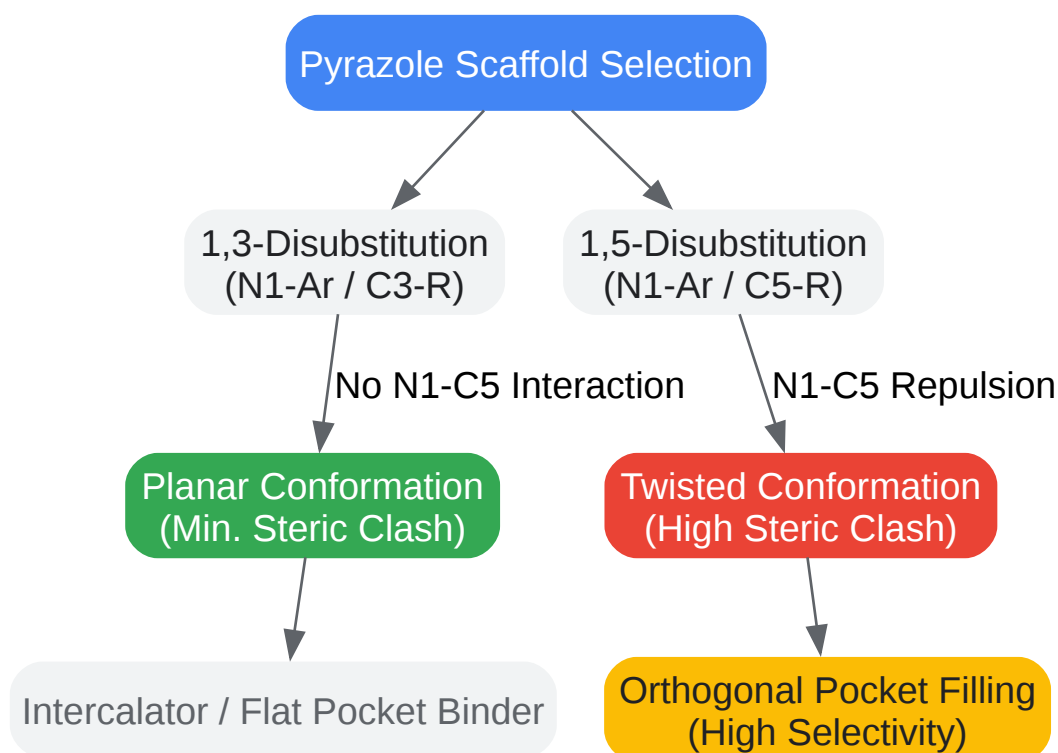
Pyrazole Scaffold Selection

1,3-Disubstitution
(N1-Ar / C3-R)

1,5-Disubstitution
(N1-Ar / C5-R)

No N1-C5 Interaction

N1-C5 Repulsion

Planar Conformation
(Min. Steric Clash)

Twisted Conformation
(High Steric Clash)

Intercalator / Flat Pocket Binder

Orthogonal Pocket Filling
(High Selectivity)